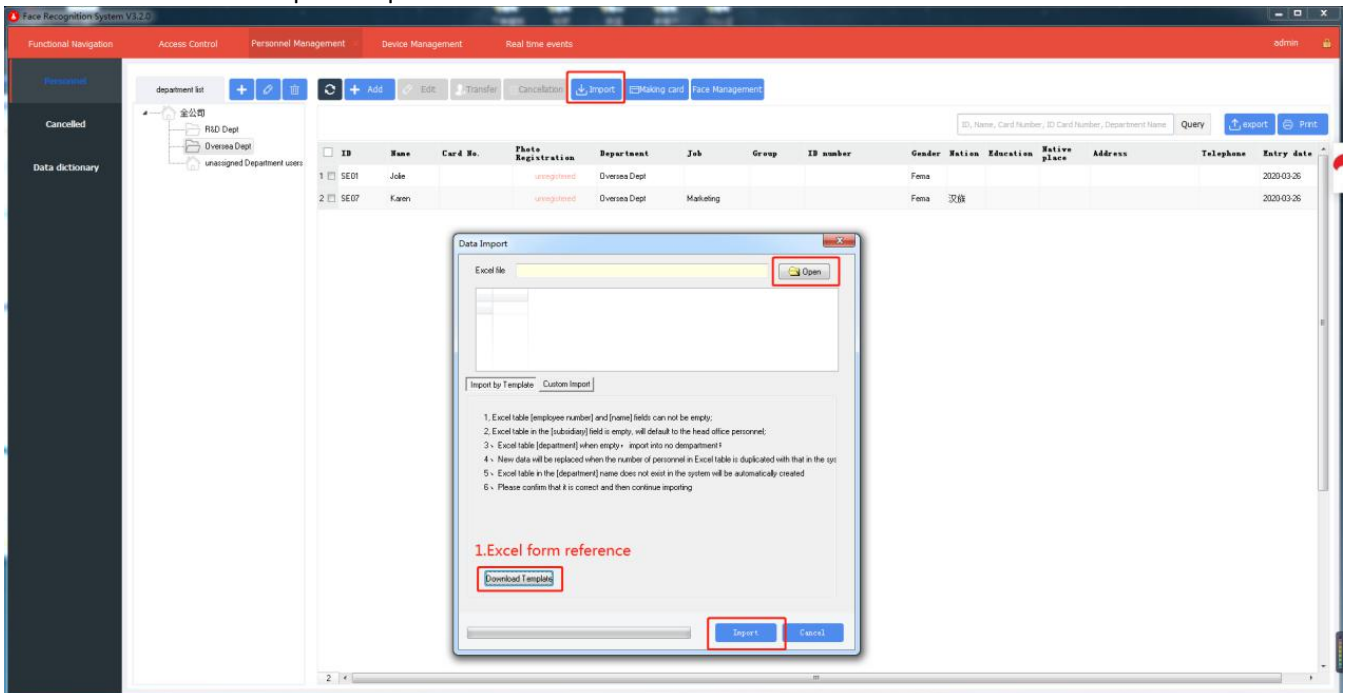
Face Recognition System V3.2.0

Functional Navigation | Access Control | Personnel Management | Device Management | Real time events | admin

Personnel
Cancelled
Data dictionary

department list

全公司
R&D Dept
Oversea Dept
unassigned Department users

Add | Edit | Transfer | Cancellation | Import | Making card | Face Management

ID, Name, Card Number, ID Card Number, Department Name | Query | export | Print

| | ID | Name | Card No. | Photo Registration | Department | Job | Group | ID number | Gender | Nation | Education | Native place | Address | Telephone | Entry date |
|---|---|---|---|---|---|---|---|---|---|---|---|---|---|---|---|
| 1 | SE01 | Jolie | | unregistered | Oversea Dept | | | | Fema | | | | | | 2020-03-26 |
| 2 | SE07 | Karen | | unregistered | Oversea Dept | Marketing | | | Fema | 汉族 | | | | | 2020-03-26 |

Data Import

Excel file | Open

Import by Template | Custom Import

1. Excel table [employee number] and [name] fields can not be empty;
2. Excel table in the [subsidiary] field is empty, will default to the head office personnel;
3、Excel table [department] when empty，import into no dempartment！
4、New data will be replaced when the number of personnel in Excel table is duplicated with that in the sys
5、Excel table in the [department] name does not exist in the system will be automatically created
6、Please confirm that it is correct and then continue importing

1.Excel form reference

Download Template

Import | Cancel

2